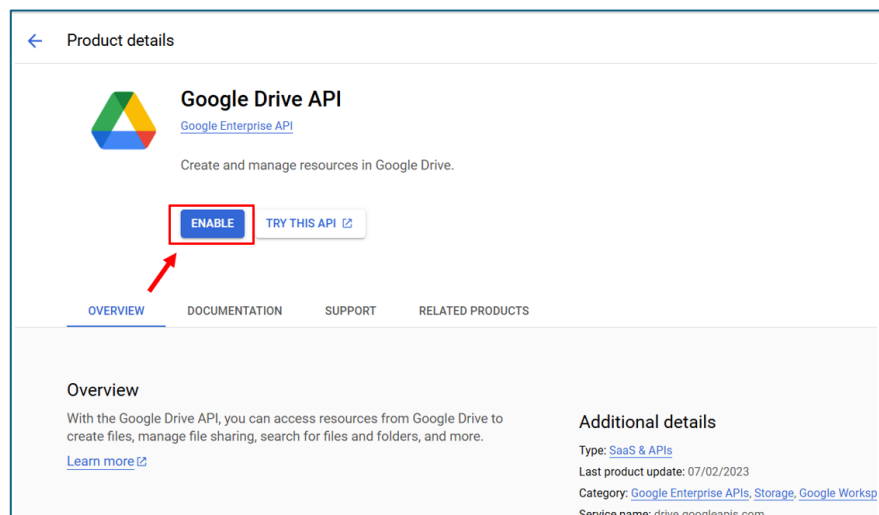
Product details

Google Drive API
Google Enterprise API

Create and manage resources in Google Drive.

ENABLE
TRY THIS API

OVERVIEW
DOCUMENTATION
SUPPORT
RELATED PRODUCTS

Overview

With the Google Drive API, you can access resources from Google Drive to create files, manage file sharing, search for files and folders, and more.

Learn more

Additional details

Type: SaaS & APIs

Last product update: 07/02/2023

Category: Google Enterprise APIs, Storage, Google Worksp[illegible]

Service name: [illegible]